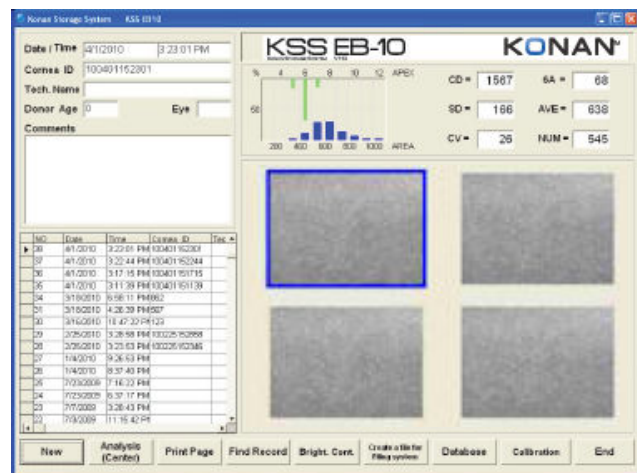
Konan Storage System KSS EB10

Date / Time 4/1/2010 3:23:01 PM
Cornea ID 100401152301
Tech. Name
Donor Age 0 Eye
Comments

| NO | Date | Time | Cornea ID | Tec |
|---|---|---|---|---|
| 38 | 4/1/2010 | 3:23:01 PM | 100401152301 | |
| 37 | 4/1/2010 | 3:22:44 PM | 100401152244 | |
| 36 | 4/1/2010 | 3:17:15 PM | 100401151715 | |
| 35 | 4/1/2010 | 3:11:39 PM | 100401151139 | |
| 34 | 3/18/2010 | 6:58:11 PM | 882 | |
| 31 | 3/18/2010 | 4:26:39 PM | 887 | |
| 30 | 3/16/2010 | 10:47:22 PM | 123 | |
| 29 | 3/25/2010 | 3:28:58 PM | 100325152858 | |
| 28 | 3/25/2010 | 3:23:53 PM | 100325152346 | |
| 27 | 1/4/2010 | 9:26:53 PM | | |
| 26 | 1/4/2010 | 8:37:40 PM | | |
| 25 | 7/23/2009 | 7:16:22 PM | | |
| 24 | 7/23/2009 | 6:37:17 PM | | |
| 23 | 7/7/2009 | 3:28:43 PM | | |
| 22 | 7/8/2009 | 11:15:42 PM | | |

KSS EB-10 KONAN

% 4 6 8 10 12 APEX
50
200 400 600 800 1000 AREA

CD = 1567
SD = 166
CV = 26
6A = 68
AVE = 638
NUM = 545

New
Analysis (Center)
Print Page
Find Record
Bright. Cont.
Create a file for Filing system
Database
Calibration
End